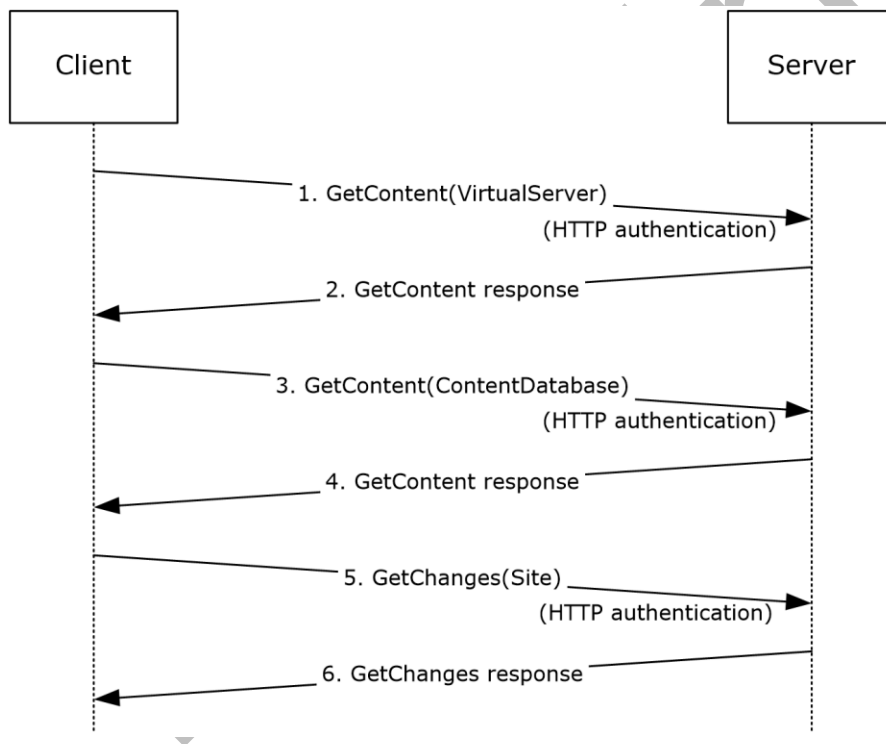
Client

Server

1. GetContent(VirtualServer)

(HTTP authentication)

2. GetContent response

3. GetContent(ContentDatabase)

(HTTP authentication)

4. GetContent response

5. GetChanges(Site)

(HTTP authentication)

6. GetChanges response